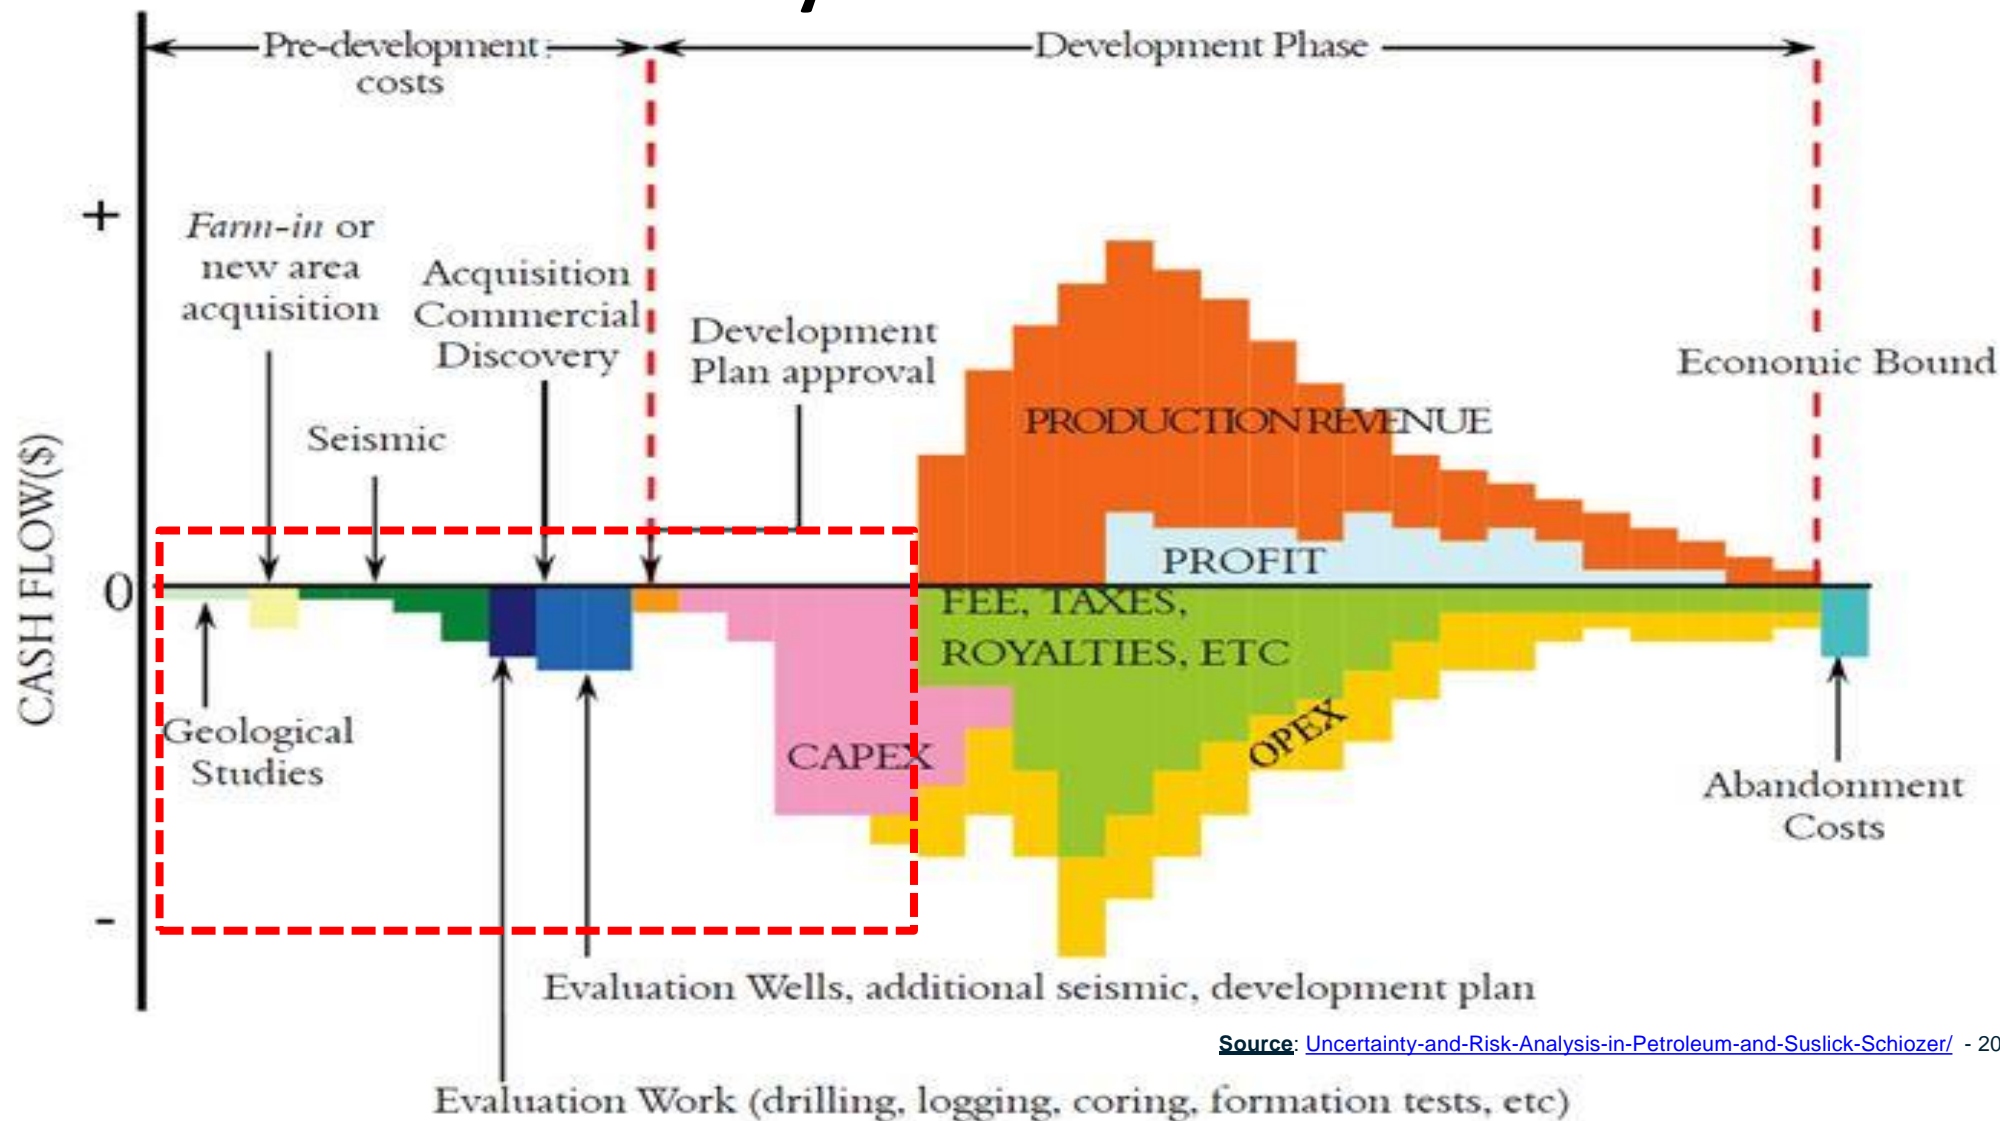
Pre-development costs

Development Phase

+

0

-

CASH FLOW($)

*Farm-in* or new area acquisition

Acquisition Commercial Discovery

Development Plan approval

Economic Bound

Seismic

PRODUCTION REVENUE

PROFIT

FEE, TAXES, ROYALTIES, ETC

Geological Studies

CAPEX

OPEX

Abandonment Costs

Evaluation Wells, additional seismic, development plan

Source: Uncertainty-and-Risk-Analysis-in-Petroleum-and-Suslick-Schiozer/ - 20

Evaluation Work (drilling, logging, coring, formation tests, etc)